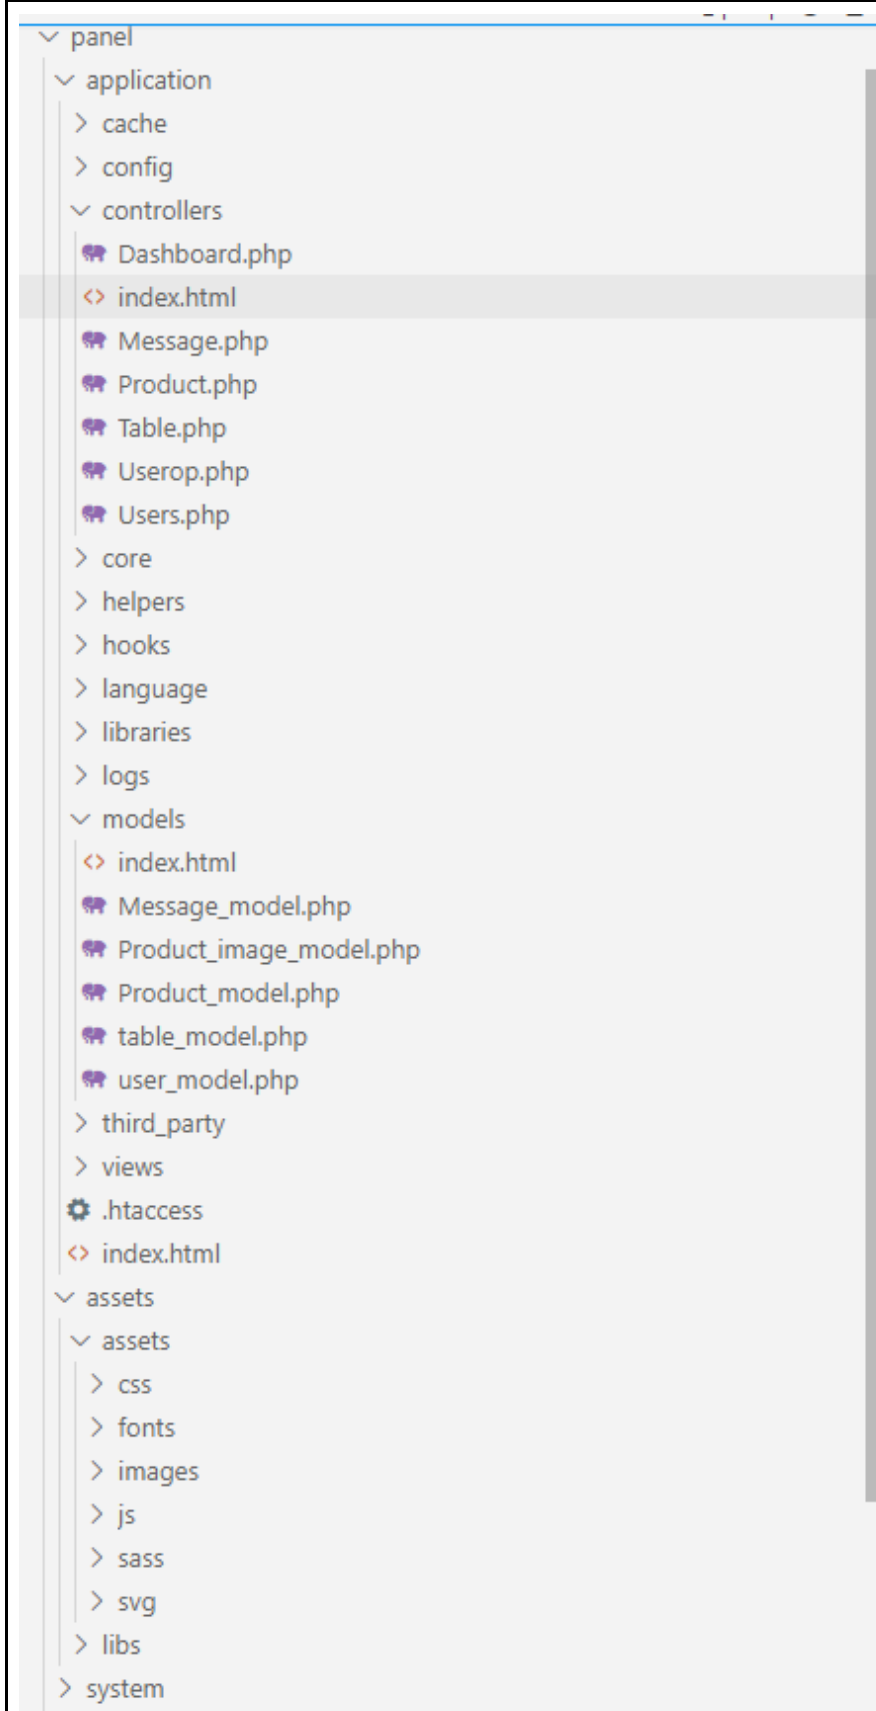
panel
application
cache
config
controllers
Dashboard.php
index.html
Message.php
Product.php
Table.php
Userop.php
Users.php
core
helpers
hooks
language
libraries
logs
models
index.html
Message_model.php
Product_image_model.php
Product_model.php
table_model.php
user_model.php
third_party
views
.htaccess
index.html
assets
assets
css
fonts
images
js
sass
svg
libs
system